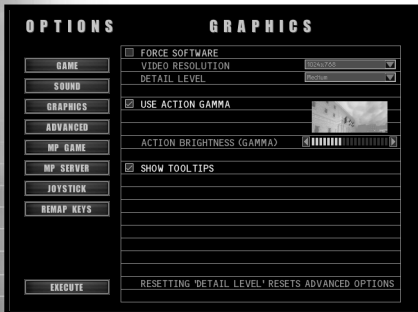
OPTIONS

GAME
SOUND
GRAPHICS
ADVANCED
MP GAME
MP SERVER
JOYSTICK
REMAP KEYS

EXECUTE

GRAPHICS

FORCE SOFTWARE
VIDEO RESOLUTION
1024x768
DETAIL LEVEL
Medium
USE ACTION GAMMA
ACTION BRIGHTNESS (GAMMA)
SHOW TOOLTIPS

RESETTING 'DETAIL LEVEL' RESETS ADVANCED OPTIONS